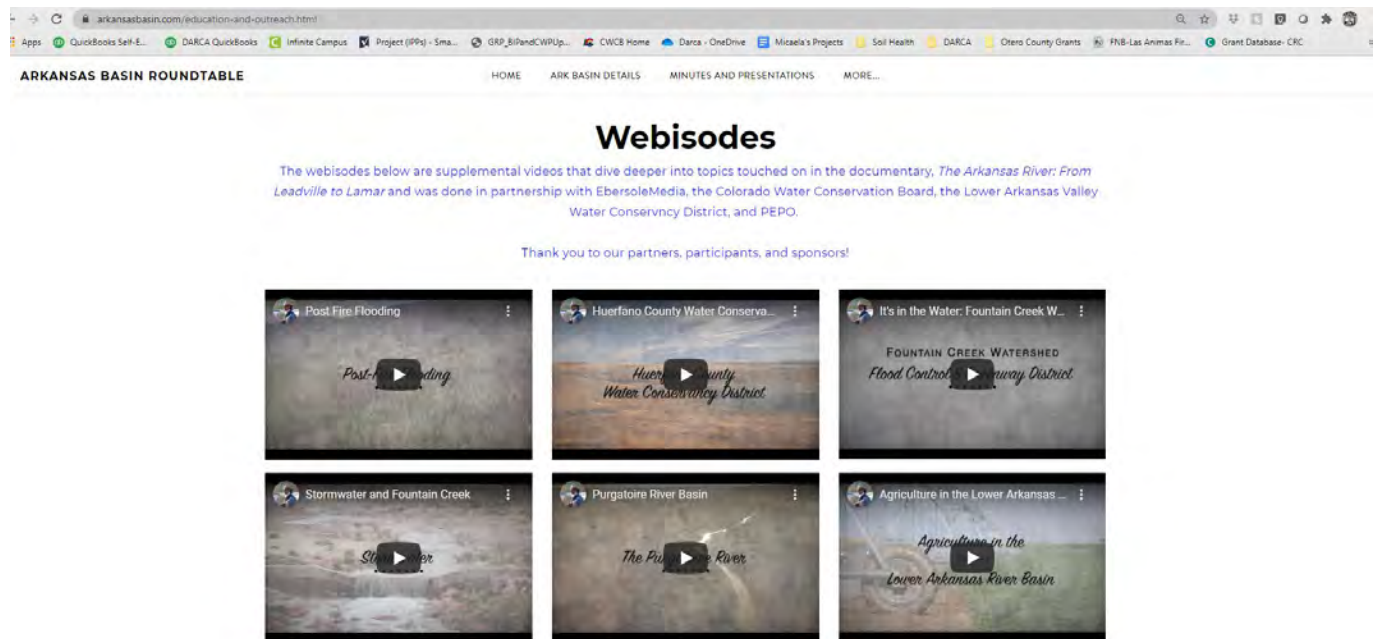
arkansasbasin.com/education-and-outreach.html

Apps QuickBooks Self-E... DARCA QuickBooks Infinite Campus Project (IPPs) - Sma... GRP_BIPandCWPUp... CWCB Home Darca - OneDrive Micaela's Projects Soil Health DARCA Otero County Grants FNB-Las Animas Fir... Grant Database- CRC

ARKANSAS BASIN ROUNDTABLE

HOME ARK BASIN DETAILS MINUTES AND PRESENTATIONS MORE...

Webisodes

The webisodes below are supplemental videos that dive deeper into topics touched on in the documentary, *The Arkansas River: From Leadville to Lamar* and was done in partnership with EbersoleMedia, the Colorado Water Conservation Board, the Lower Arkansas Valley Water Conservncy District, and PEPO.

Thank you to our partners, participants, and sponsors!

Post Fire Flooding
Post-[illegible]ding

Huerfano County Water Conserva...
Huer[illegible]unty Water Conservancy District

It's in the Water: Fountain Creek W...
FOUNTAIN CREEK WATERSHED
Flood Control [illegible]nway District

Stormwater and Fountain Creek
Sto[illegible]ter

Purgatoire River Basin
The Pu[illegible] River

Agriculture in the Lower Arkansas ...
Agriculture in the Lower Arkansas River Basin